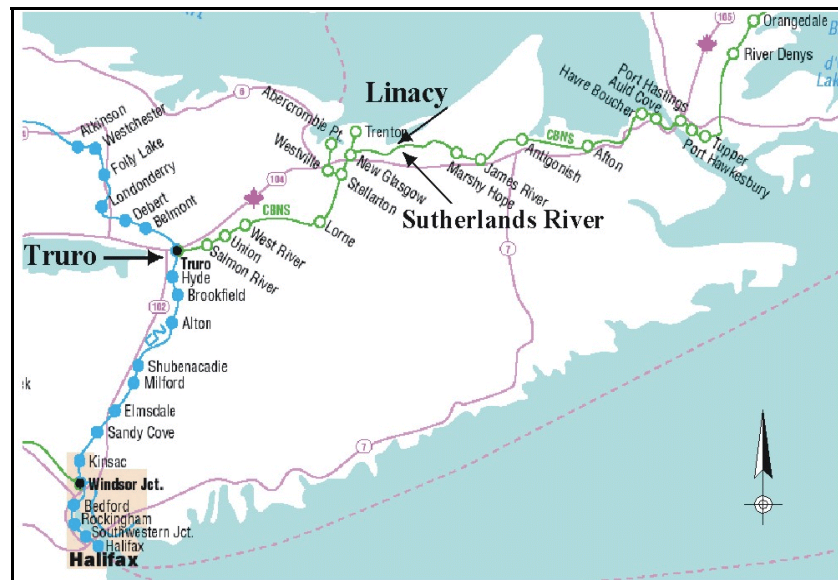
105
Orangedale
River Denys
Linacy
6
Abercrombie Pt.
Trenton
Port Hastings
Auld Cove
Havre Boucher
CBNS
Tupper
Port Hawkesbury
Afton
Antigonish
James River
Marshy Hope
New Glasgow
Westville
Stellarton
Sutherlands River
Atkinson
Westchester
Folly Lake
Londonderry
Debert
Belmont
104
CBNS
Lorne
West River
Union
Salmon River
Truro
Truro
Hyde
Brookfield
102
Alton
CN
7
Shubenacadie
Milford
Elmsdale
Sandy Cove
7
Kinsac
Windsor Jct.
Bedford
Rockingham
Southwestern Jct.
Halifax
Halifax